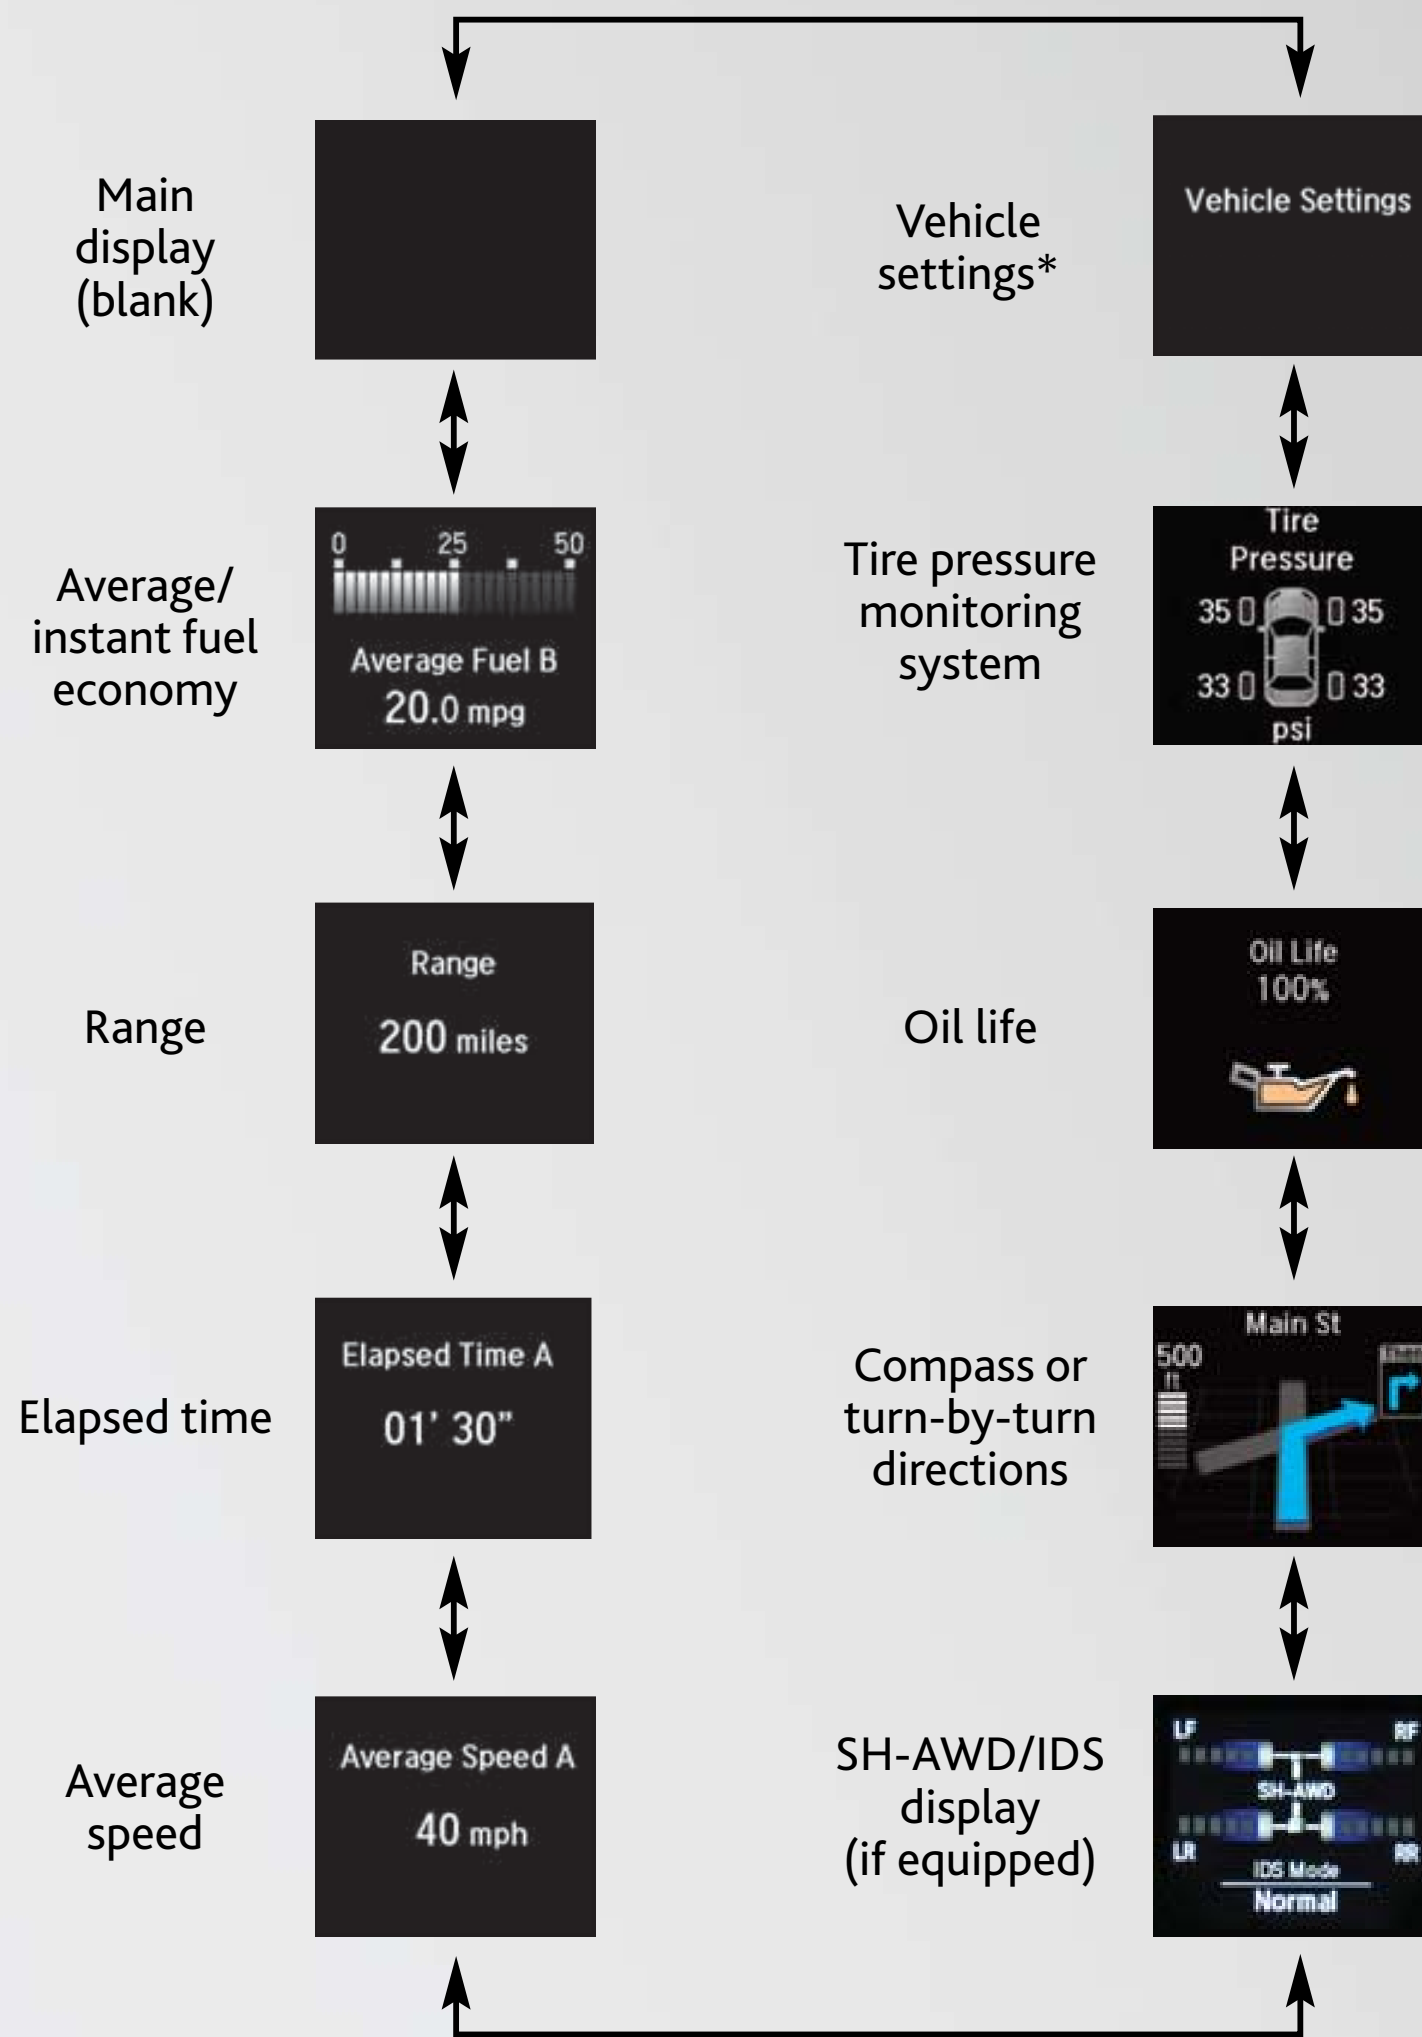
Main display (blank)

Vehicle settings*

Vehicle Settings

Average/ instant fuel economy

0 25 50

Average Fuel B

20.0 mpg

Tire pressure monitoring system

Tire Pressure

35 35

33 33

psi

Range

Range

200 miles

Oil life

Oil Life 100%

Elapsed time

Elapsed Time A

01' 30"

Compass or turn-by-turn directions

Main St

500 ft

Average speed

Average Speed A

40 mph

SH-AWD/IDS display (if equipped)

LF RF

SH-AWD

LR RR

IDS Mode

Normal